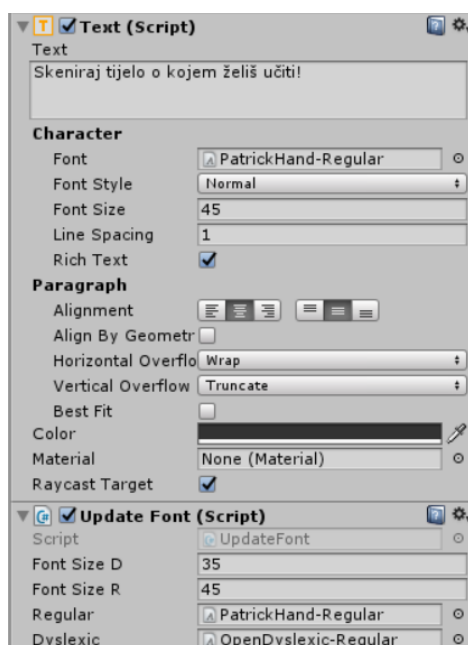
Text (Script)
Text
Skeniraj tijelo o kojem želiš učiti!
Character
Font PatrickHand-Regular
Font Style Normal
Font Size 45
Line Spacing 1
Rich Text
Paragraph
Alignment
Align By Geometr
Horizontal Overflo Wrap
Vertical Overflow Truncate
Best Fit
Color
Material None (Material)
Raycast Target
Update Font (Script)
Script UpdateFont
Font Size D 35
Font Size R 45
Regular PatrickHand-Regular
Dyslexic OpenDyslexic-Regular